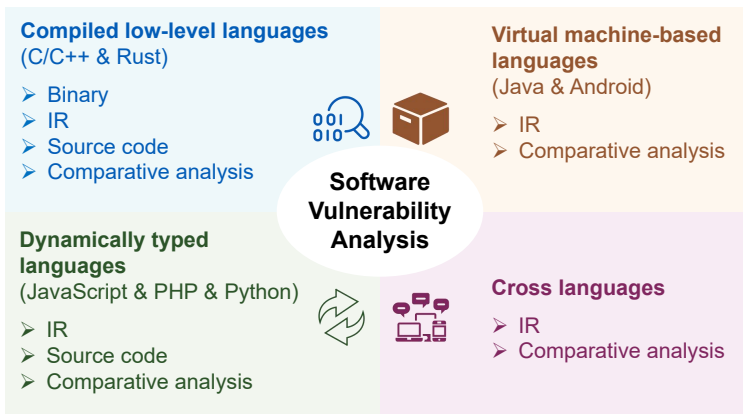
Compiled low-level languages
(C/C++ & Rust)

➢ Binary
➢ IR
➢ Source code
➢ Comparative analysis

Virtual machine-based languages
(Java & Android)

➢ IR
➢ Comparative analysis

Software Vulnerability Analysis

Dynamically typed languages
(JavaScript & PHP & Python)

➢ IR
➢ Source code
➢ Comparative analysis

Cross languages

➢ IR
➢ Comparative analysis